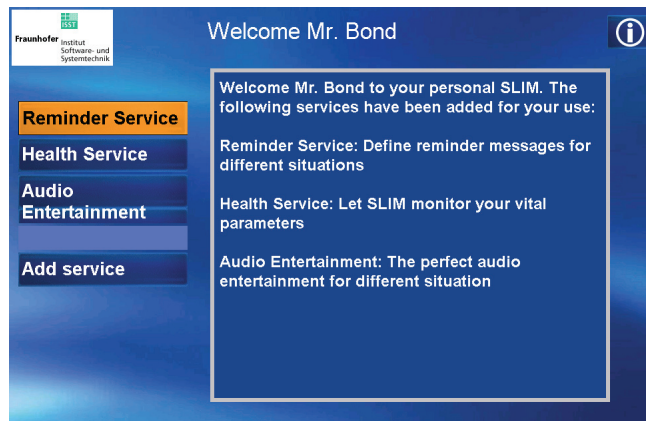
ISST
Fraunhofer Institut Software- und Systemtechnik

Welcome Mr. Bond

Reminder Service
Health Service
Audio Entertainment
Add service

Welcome Mr. Bond to your personal SLIM. The following services have been added for your use:

Reminder Service: Define reminder messages for different situations

Health Service: Let SLIM monitor your vital parameters

Audio Entertainment: The perfect audio entertainment for different situation